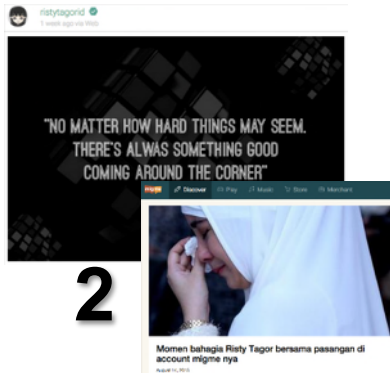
ristytagorid
1 week ago via Web

"NO MATTER HOW HARD THINGS MAY SEEM. THERE'S ALWAS SOMETHING GOOD COMING AROUND THE CORNER"

2

mig33 Discover Pay Music Store Merchant

Momen bahagia Risty Tagor bersama pasangan di account migme nya

August 14, 2015